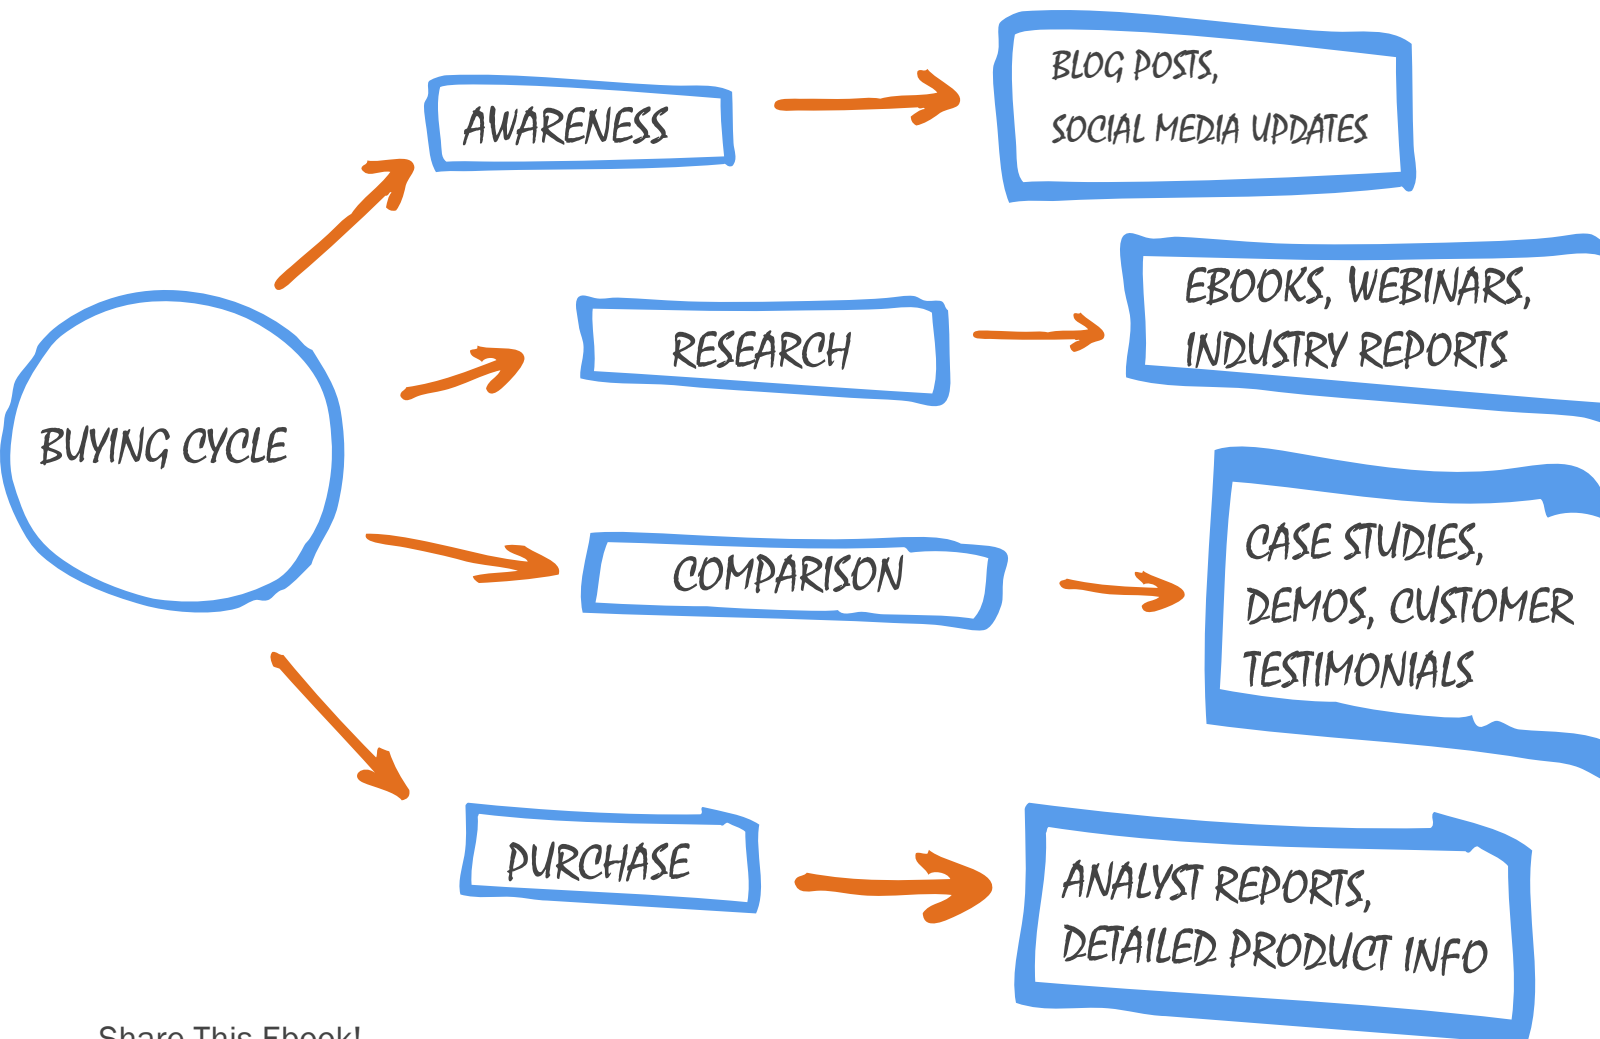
BUYING CYCLE

AWARENESS

BLOG POSTS, SOCIAL MEDIA UPDATES

RESEARCH

EBOOKS, WEBINARS, INDUSTRY REPORTS

COMPARISON

CASE STUDIES, DEMOS, CUSTOMER TESTIMONIALS

PURCHASE

ANALYST REPORTS, DETAILED PRODUCT INFO

Share This Ebook!